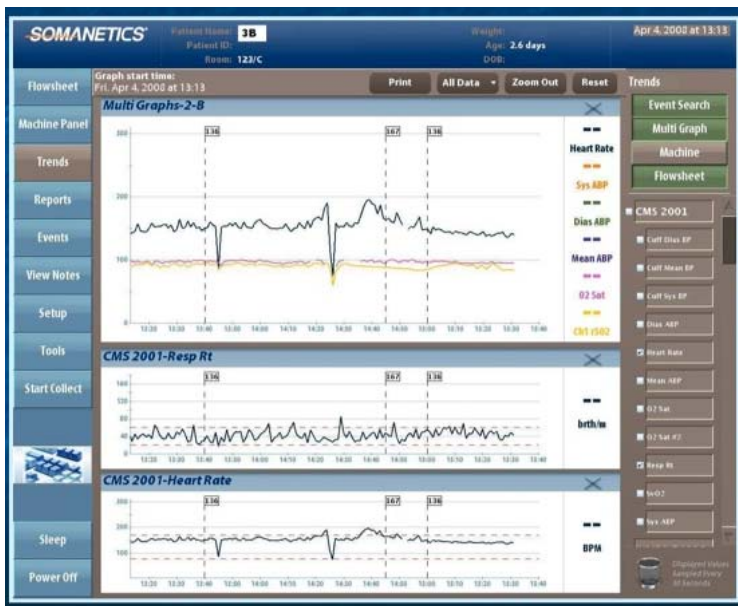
SOMANETICS

Patient Name: 3B
Patient ID:
Room: 123/C

Weight:
Age: 2.6 days
DOB:

Apr 4, 2008 at 13:13

Flowsheet
Machine Panel
Trends
Reports
Events
View Notes
Setup
Tools
Start Collect
Sleep
Power Off

Graph start time:
Fri. Apr 4, 2008 at 13:13

Print
All Data
Zoom Out
Reset

Multi Graphs-2-B

136 167 136

300
200
100
0

Heart Rate
Sys ABP
Dias ABP
Mean ABP
O2 Sat
Ch1 rSO2

CMS 2001-Resp Rt

136 167 136

brth/m

CMS 2001-Heart Rate

136 167 136

BPM

Trends
Event Search
Multi Graph
Machine
Flowsheet

CMS 2001
Cuff Dias BP
Cuff Mean BP
Cuff Sys BP
Dias ABP
Heart Rate
Mean ABP
O2 Sat
O2 Sat #2
Resp Rt
SvO2
Sys ABP

Displayed Values Sampled Every 30 Seconds